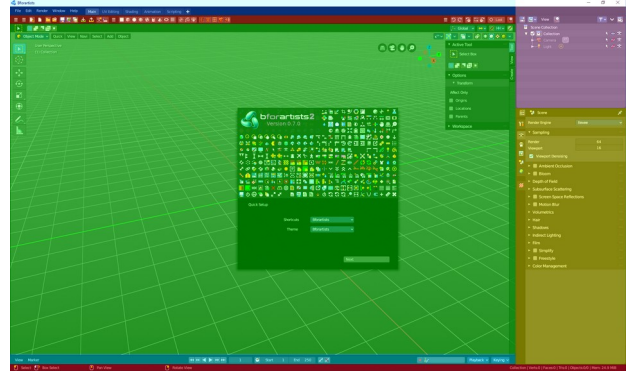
Bforartists
File Edit Render Window Help Main UV Editing Shading Animation Scripting
Object Mode
User Perspective
(1) Collection
Active Tool
Select Box
Options
Transform
Affect Only
Origins
Locations
Parents
Workspace
bforartists2
Version 0.7.0
Quick Setup
Shortcuts Bforartists
Theme Bforartists
Next
Scene Collection
Collection
Camera
Light
Scene
Render Engine Eevee
Sampling
Render 64
Viewport 16
Viewport Denoising
Ambient Occlusion
Bloom
Depth of Field
Subsurface Scattering
Screen Space Reflections
Motion Blur
Volumetrics
Hair
Shadows
Indirect Lighting
Film
Simplify
Freestyle
Color Management
View Marker
Start 1 End 250
Playback Keying
Select Box Select Pan View Context Menu